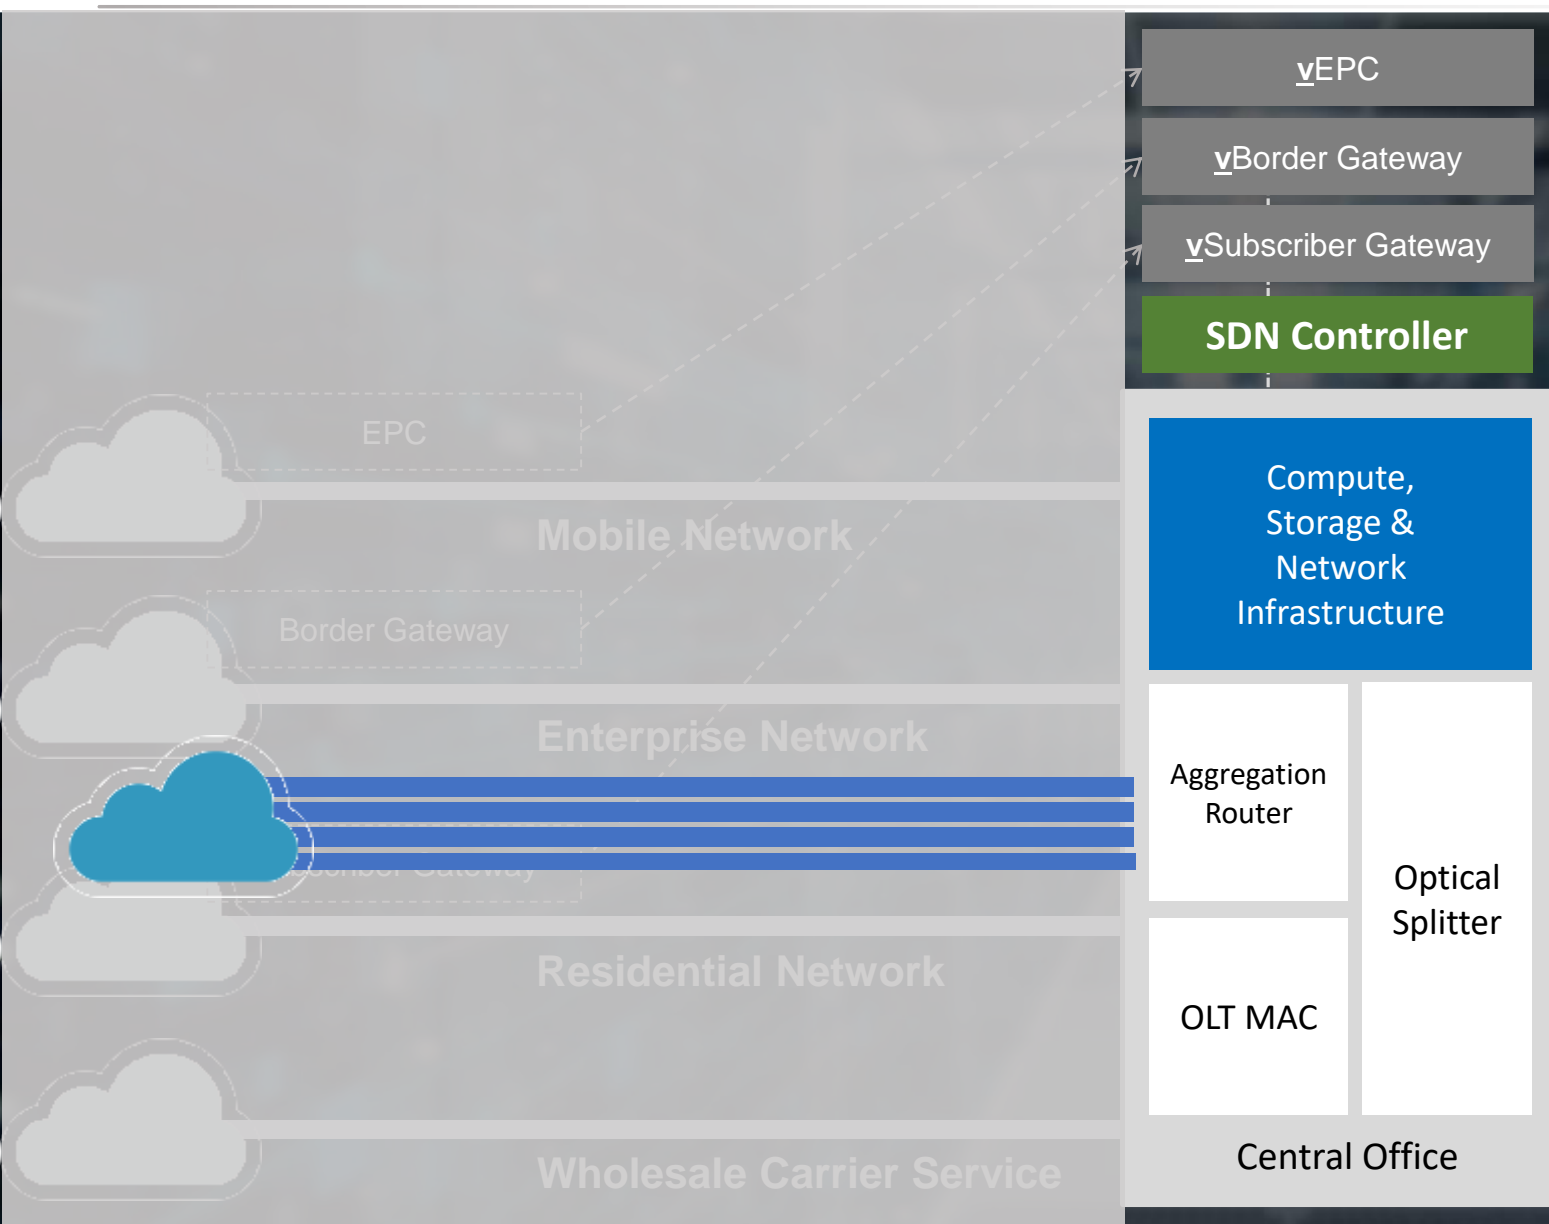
vEPC

vBorder Gateway

vSubscriber Gateway

SDN Controller

EPC

Mobile Network

Border Gateway

Enterprise Network

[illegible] Gateway

Residential Network

Wholesale Carrier Service

Compute, Storage & Network Infrastructure

Aggregation Router

Optical Splitter

OLT MAC

Central Office